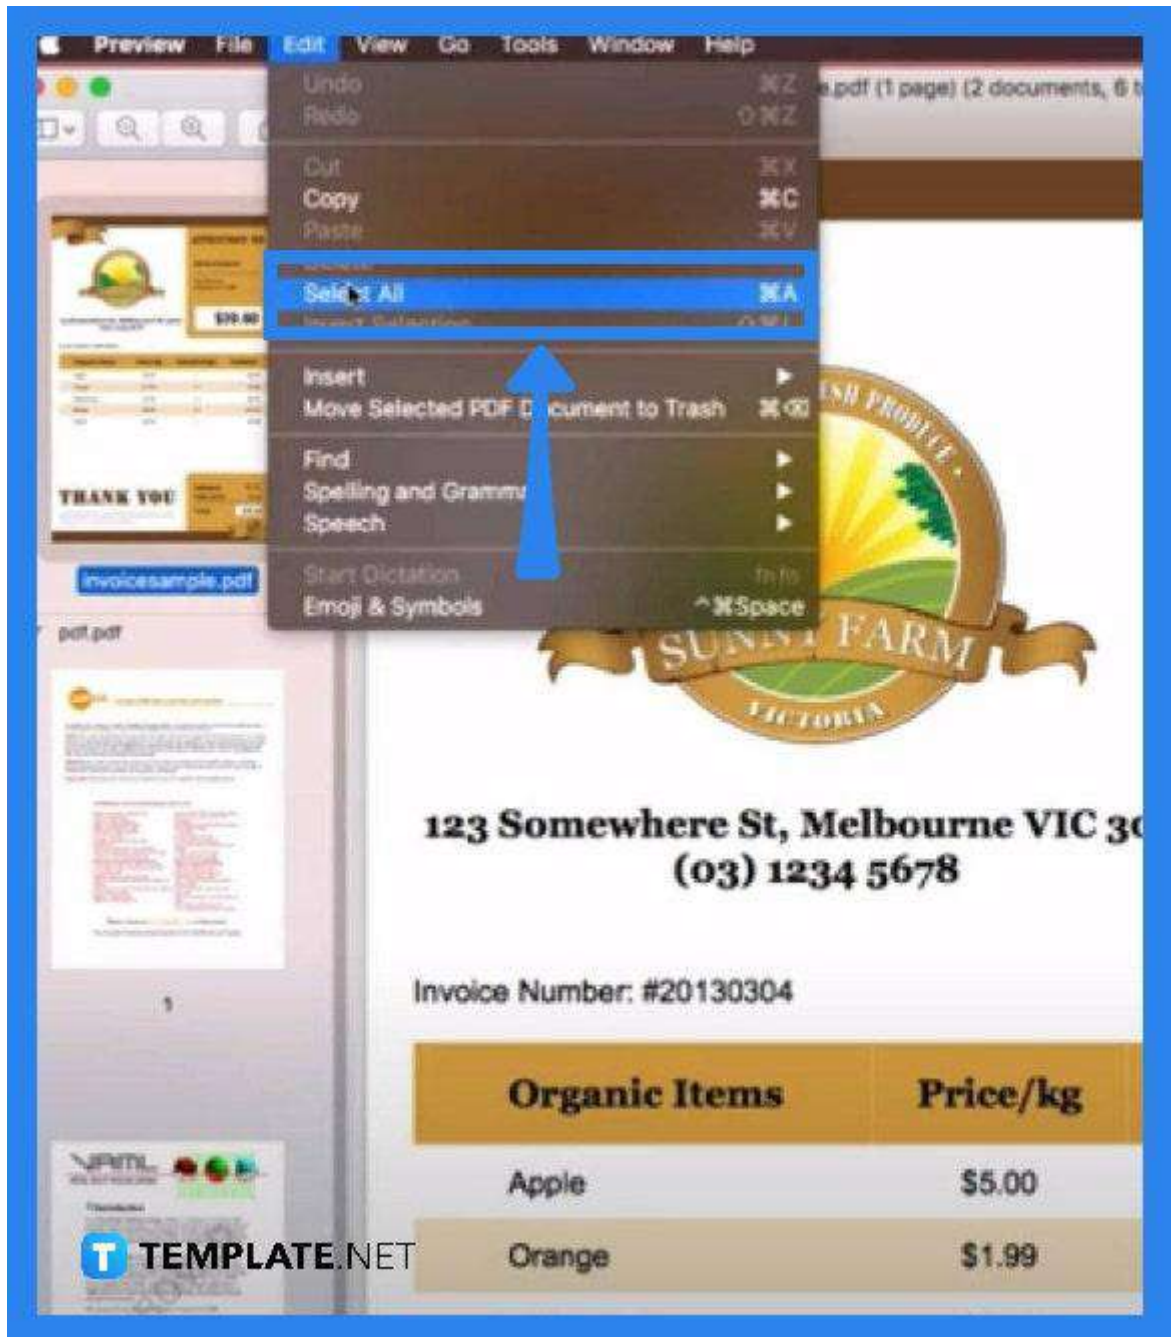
Preview File Edit View Go Tools Window Help

Undo ⌘Z
Redo ⇧⌘Z

Cut ⌘X
Copy ⌘C
Paste ⌘V

Select All ⌘A

Insert
Move Selected PDF Document to Trash ⌘⌫

Find
Spelling and Grammar
Speech

Start Dictation fn fn
Emoji & Symbols ^⌘Space

.pdf (1 page) (2 documents, 6 t

THANK YOU

$39.80

invoicesample.pdf

pdf.pdf

1

FRESH PRODUCE

SUNNY FARM

VICTORIA

123 Somewhere St, Melbourne VIC 3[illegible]
(03) 1234 5678

Invoice Number: #20130304

| Organic Items | Price/kg |
|---|---|
| Apple | $5.00 |
| Orange | $1.99 |

TEMPLATE.NET